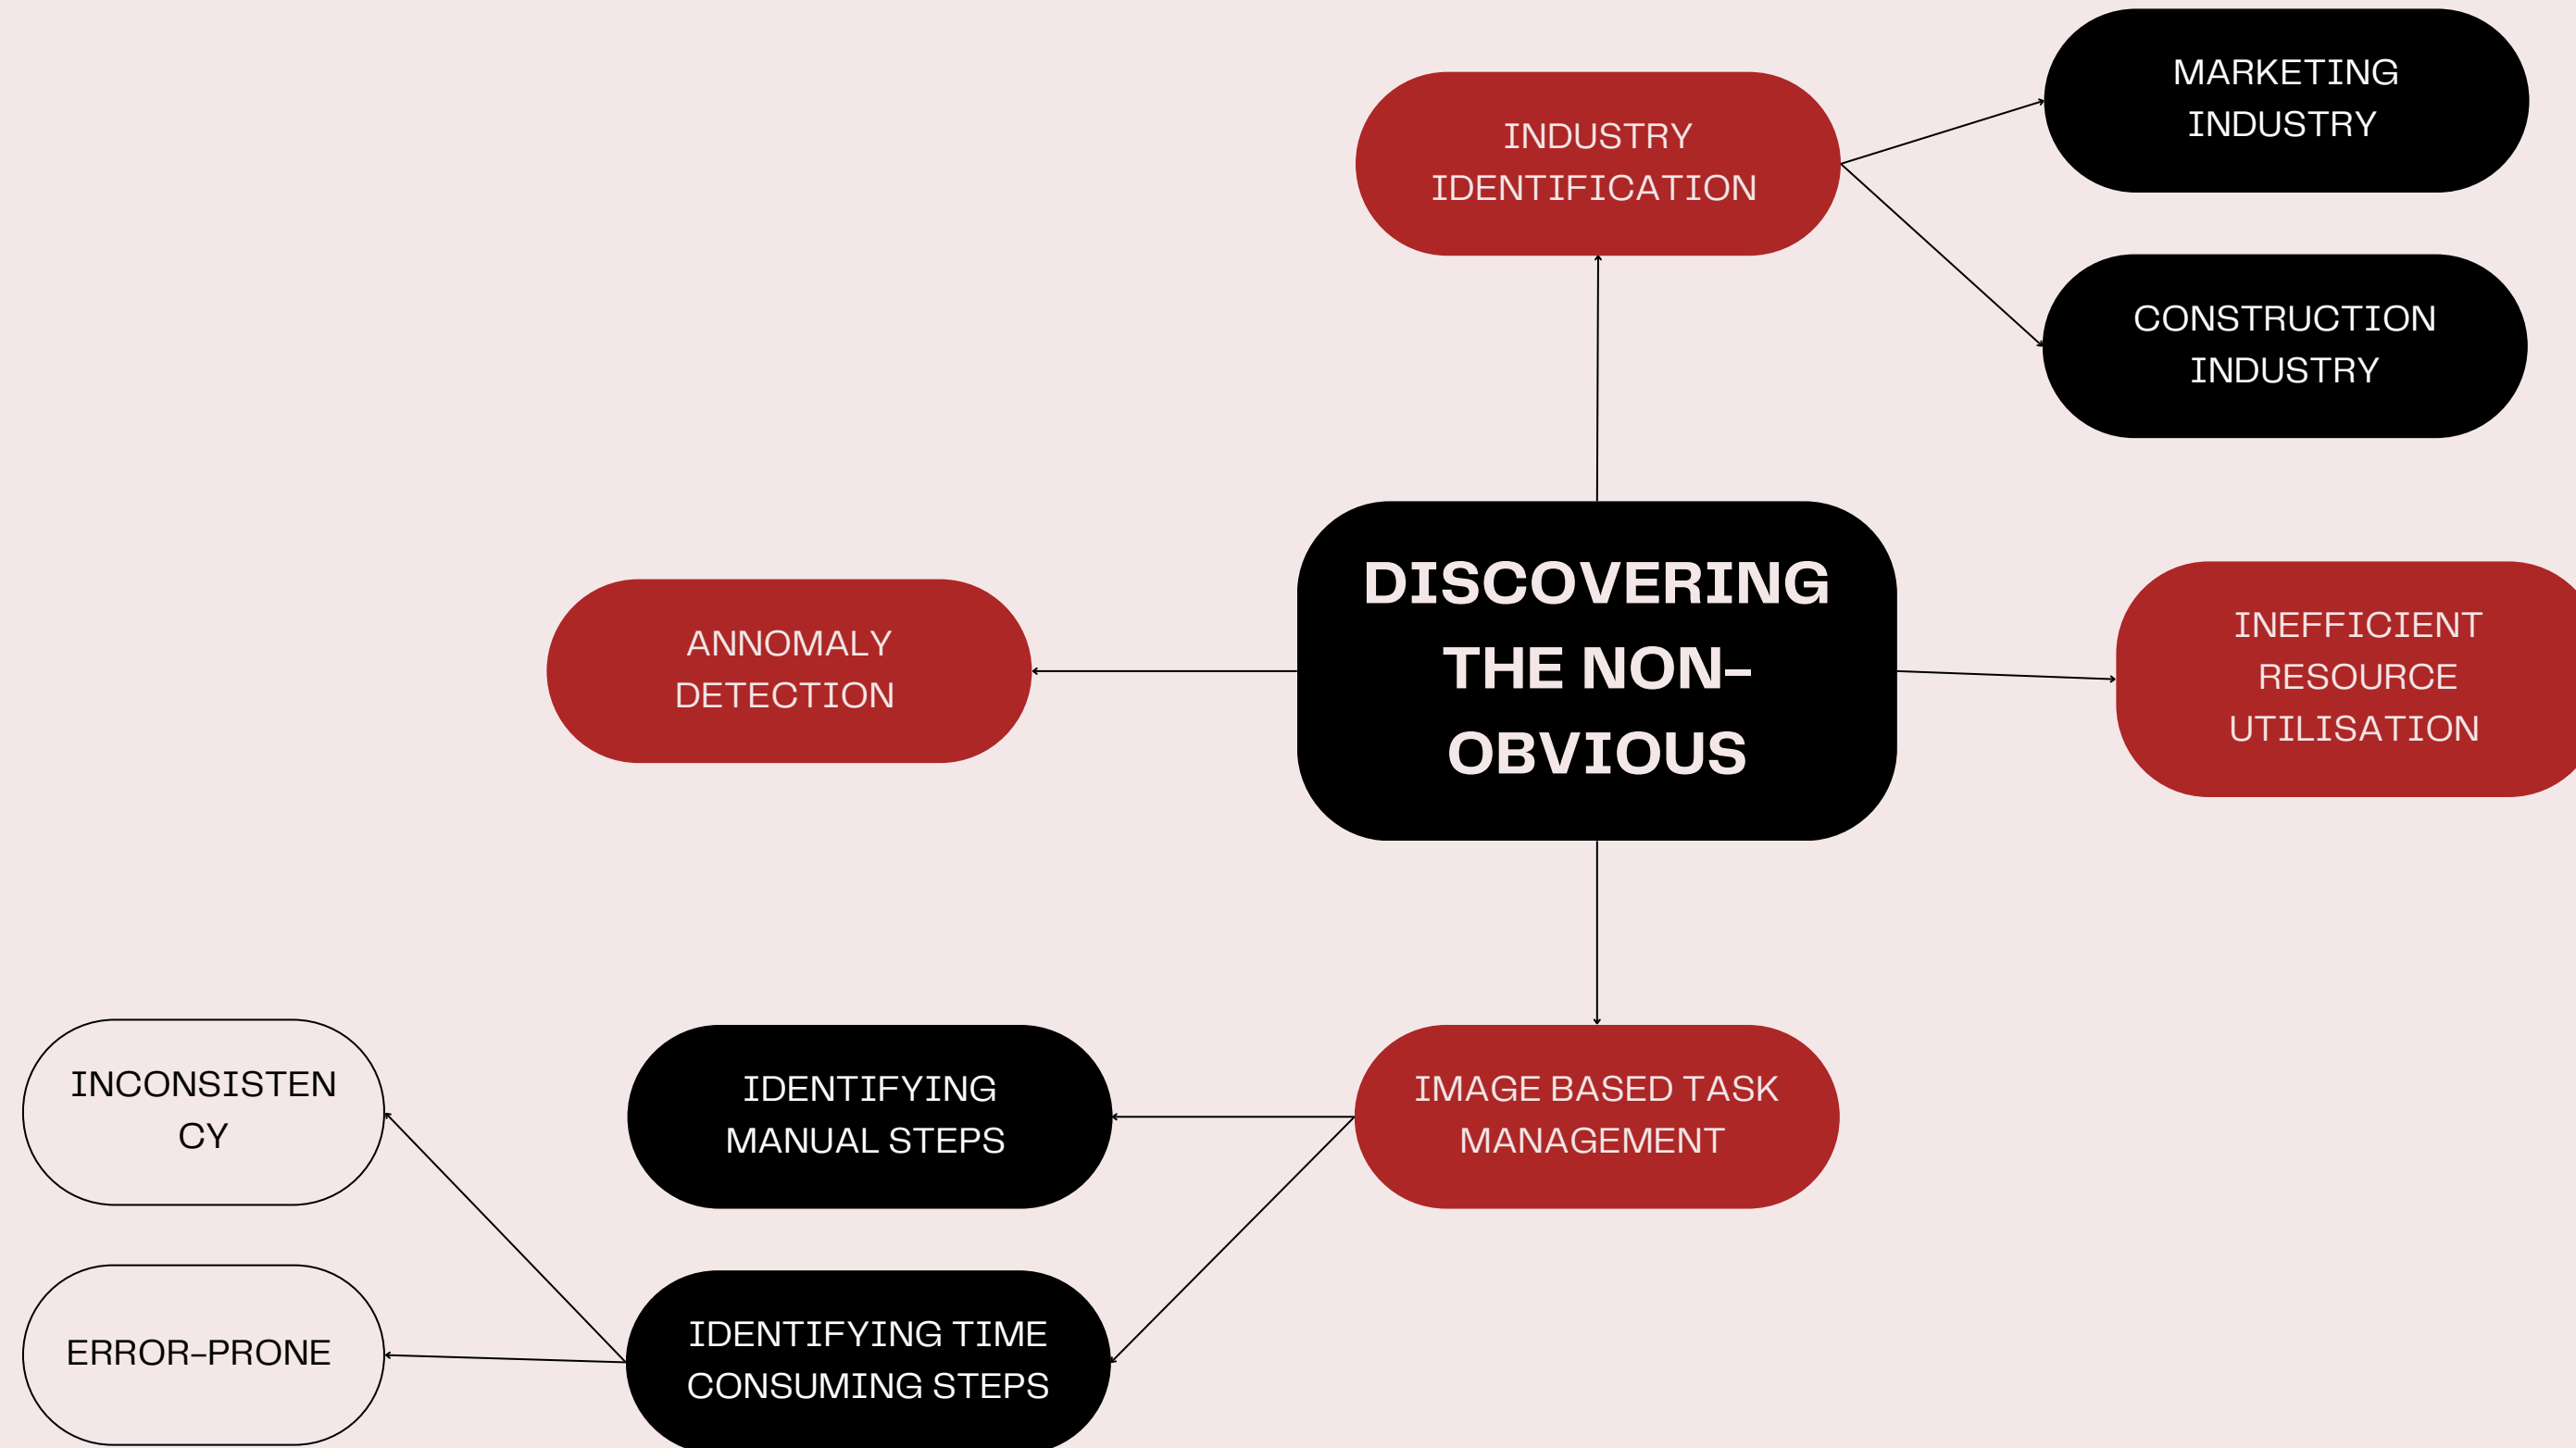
MARKETING INDUSTRY

INDUSTRY IDENTIFICATION

CONSTRUCTION INDUSTRY

DISCOVERING THE NON-OBVIOUS

ANNOMALY DETECTION

INEFFICIENT RESOURCE UTILISATION

INCONSISTEN CY

IDENTIFYING MANUAL STEPS

IMAGE BASED TASK MANAGEMENT

ERROR-PRONE

IDENTIFYING TIME CONSUMING STEPS